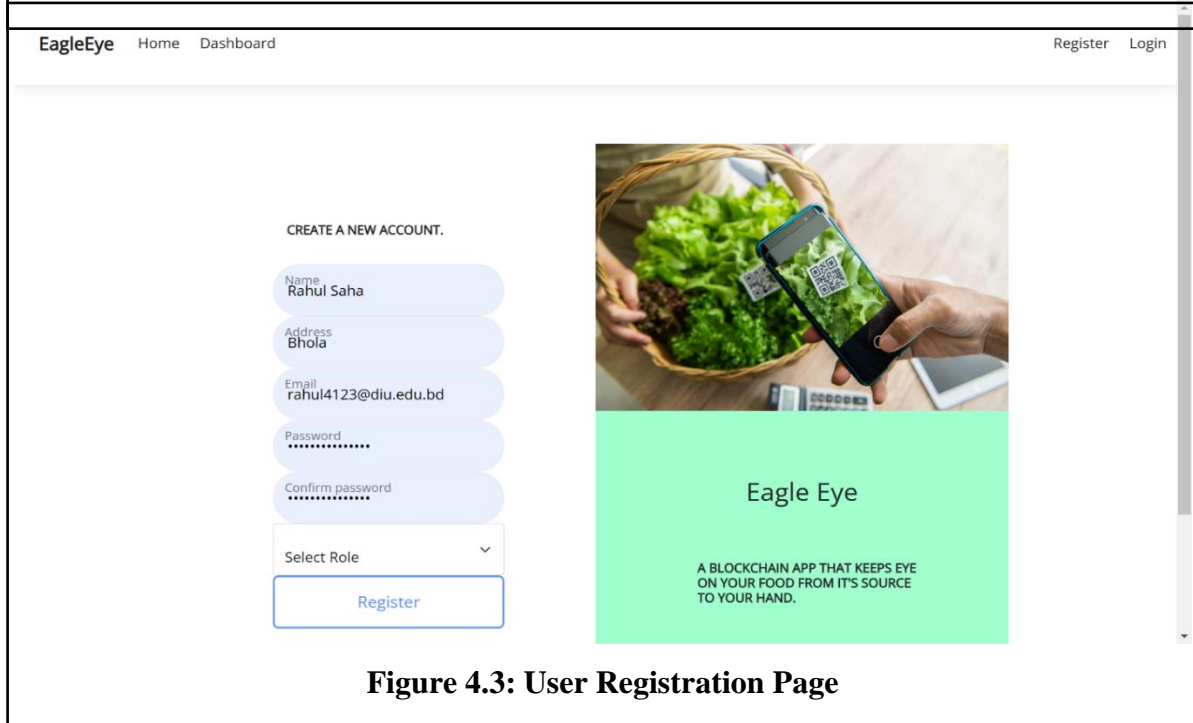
EagleEye Home Dashboard Register Login

CREATE A NEW ACCOUNT.

Name
Rahul Saha

Address
Bhola

Email
rahul4123@diu.edu.bd

Password
•••••••••••••••

Confirm password
•••••••••••••••

Select Role

Register

Eagle Eye

A BLOCKCHAIN APP THAT KEEPS EYE ON YOUR FOOD FROM IT'S SOURCE TO YOUR HAND.

Figure 4.3: User Registration Page